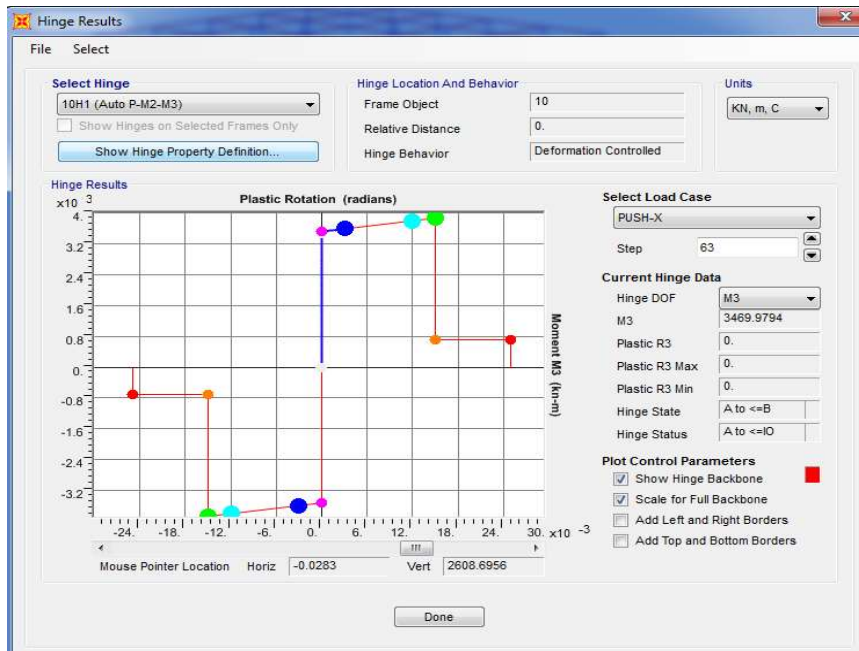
Hinge Results

File Select

Select Hinge
10H1 (Auto P-M2-M3)
Show Hinges on Selected Frames Only
Show Hinge Property Definition...

Hinge Location And Behavior
Frame Object 10
Relative Distance 0.
Hinge Behavior Deformation Controlled

Units
KN, m, C

Hinge Results
x10 3
Plastic Rotation (radians)
4.
3.2
2.4
1.6
0.8
0.
-0.8
-1.6
-2.4
-3.2
-24. -18. -12. -6. 0. 6. 12. 18. 24. 30. x10 -3
Moment M3 (kn-m)

Mouse Pointer Location Horiz -0.0283 Vert 2608.6956

Select Load Case
PUSH-X
Step 63

Current Hinge Data
Hinge DOF M3
M3 3469.9794
Plastic R3 0.
Plastic R3 Max 0.
Plastic R3 Min 0.
Hinge State A to <=B
Hinge Status A to <=IO

Plot Control Parameters
Show Hinge Backbone
Scale for Full Backbone
Add Left and Right Borders
Add Top and Bottom Borders

Done